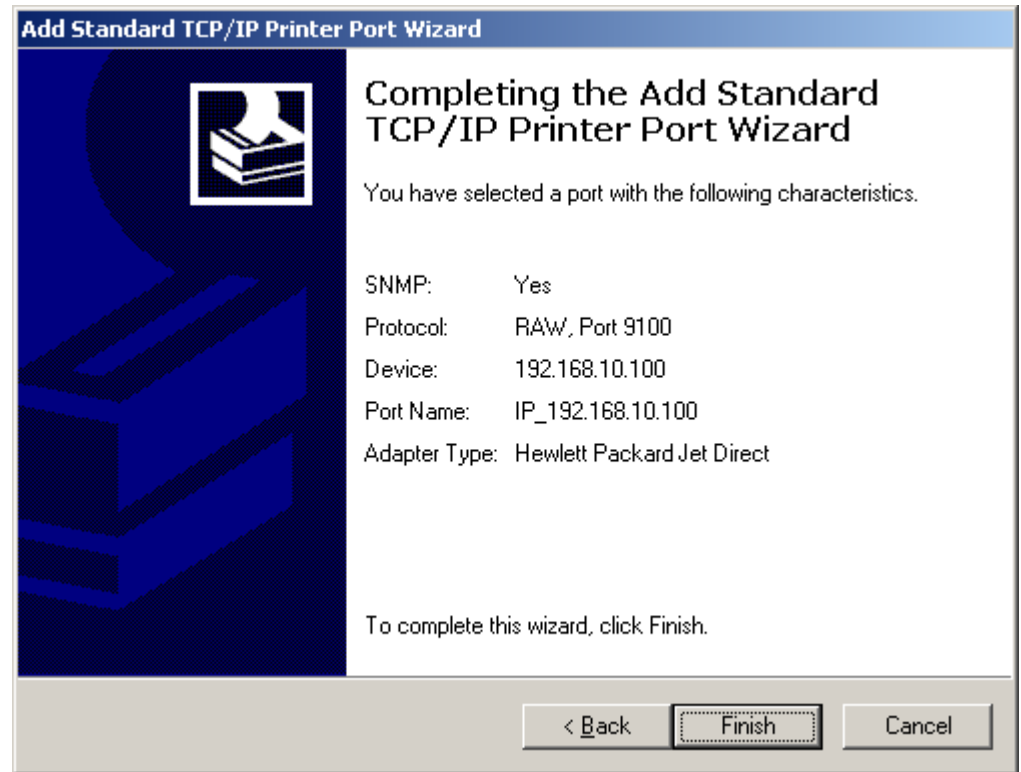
Add Standard TCP/IP Printer Port Wizard

Completing the Add Standard TCP/IP Printer Port Wizard

You have selected a port with the following characteristics.

| | |
|---|---|
| SNMP: | Yes |
| Protocol: | RAW, Port 9100 |
| Device: | 192.168.10.100 |
| Port Name: | IP_192.168.10.100 |
| Adapter Type: | Hewlett Packard Jet Direct |

To complete this wizard, click Finish.

< Back
Finish
Cancel